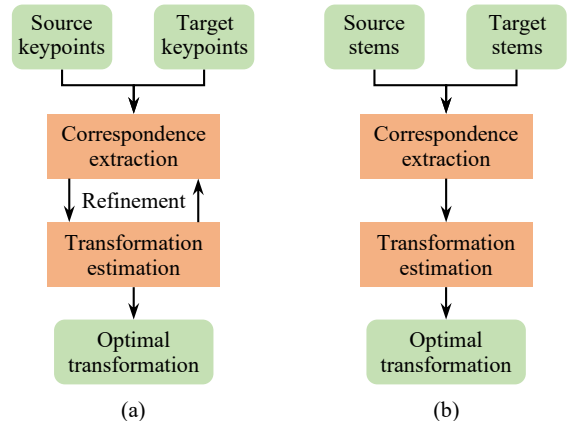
Source keypoints

Target keypoints

Correspondence extraction

Refinement

Transformation estimation

Optimal transformation

(a)

Source stems

Target stems

Correspondence extraction

Transformation estimation

Optimal transformation

(b)